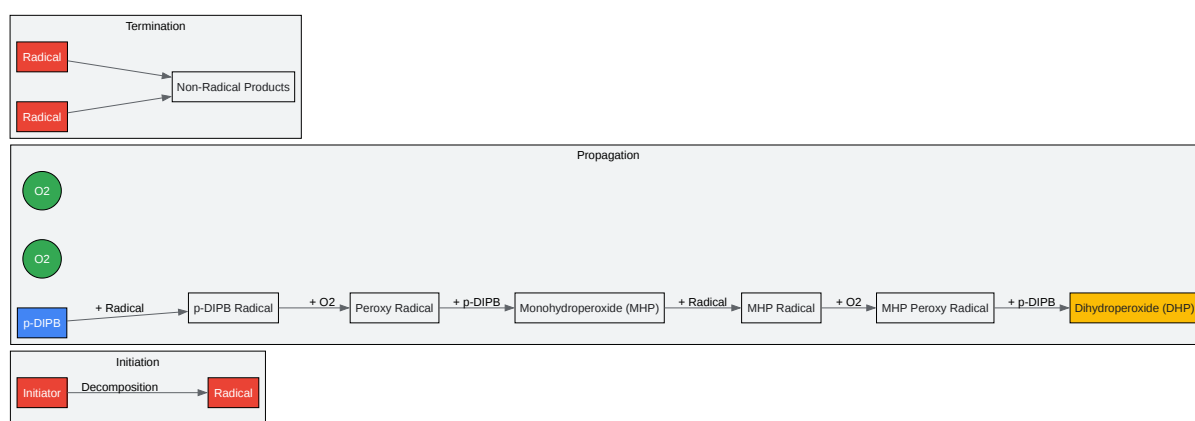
Termination

Radical

Radical

Non-Radical Products

Propagation

O2

O2

p-DIPB

+ Radical

p-DIPB Radical

+ O2

Peroxy Radical

+ p-DIPB

Monohydroperoxide (MHP)

+ Radical

MHP Radical

+ O2

MHP Peroxy Radical

+ p-DIPB

Dihydroperoxide (DHP)

Initiation

Initiator

Decomposition

Radical